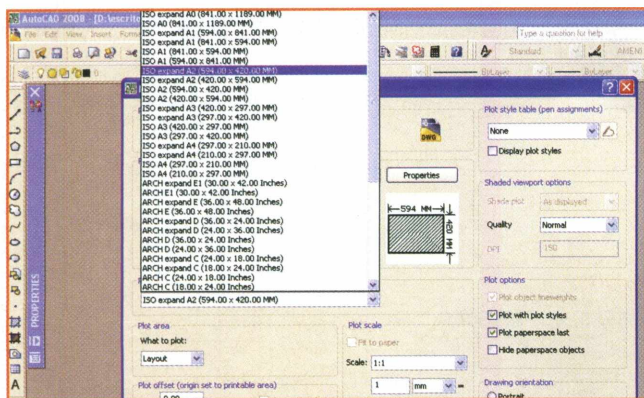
AutoCAD 2008 - [D:\escrit

File Edit View Insert Form

Type a question for help

Standard

AMEN

ByLayer

ByLayer

ISO expand A0 (841.00 x 1189.00 MM)
ISO A0 (841.00 x 1189.00 MM)
ISO expand A1 (594.00 x 841.00 MM)
ISO expand A1 (841.00 x 594.00 MM)
ISO A1 (841.00 x 594.00 MM)
ISO A1 (594.00 x 841.00 MM)
ISO expand A2 (594.00 x 420.00 MM)
ISO expand A2 (420.00 x 594.00 MM)
ISO A2 (594.00 x 420.00 MM)
ISO A2 (420.00 x 594.00 MM)
ISO expand A3 (420.00 x 297.00 MM)
ISO expand A3 (297.00 x 420.00 MM)
ISO A3 (420.00 x 297.00 MM)
ISO A3 (297.00 x 420.00 MM)
ISO expand A4 (297.00 x 210.00 MM)
ISO expand A4 (210.00 x 297.00 MM)
ISO A4 (297.00 x 210.00 MM)
ISO A4 (210.00 x 297.00 MM)
ARCH expand E1 (30.00 x 42.00 Inches)
ARCH E1 (30.00 x 42.00 Inches)
ARCH expand E (36.00 x 48.00 Inches)
ARCH E (36.00 x 48.00 Inches)
ARCH expand D (36.00 x 24.00 Inches)
ARCH expand D (24.00 x 36.00 Inches)
ARCH D (36.00 x 24.00 Inches)
ARCH D (24.00 x 36.00 Inches)
ARCH expand C (24.00 x 18.00 Inches)
ARCH expand C (18.00 x 24.00 Inches)
ARCH C (24.00 x 18.00 Inches)
ARCH C (18.00 x 24.00 Inches)

ISO expand A2 (594.00 x 420.00 MM)

DWG

Properties

594 MM

420 MM

Plot style table (pen assignments)

None

Display plot styles

Shaded viewport options

Shade plot As displayed

Quality Normal

DPI 150

Plot options

Plot object lineweights

Plot with plot styles

Plot paperspace last

Hide paperspace objects

Plot area

What to plot:

Layout

Plot scale

Fit to paper

Scale: 1:1

Plot offset (origin set to printable area)

0.00

1 mm =

Drawing orientation

Portrait

PROPERTIES

A